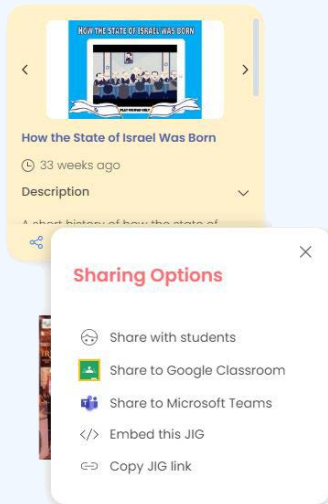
HOW THE STATE OF ISRAEL WAS BORN

How the State of Israel Was Born

33 weeks ago

Description

A short history of how the state of

Sharing Options

Share with students

Share to Google Classroom

Share to Microsoft Teams

Embed this JIG

Copy JIG link